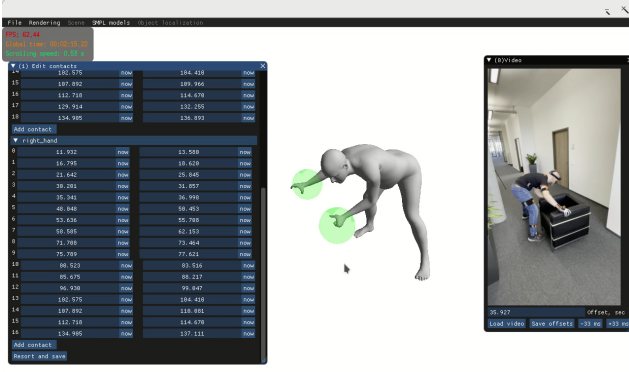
File Rendering Scene SMPL models Object localization

FPS: 62.44
Global time: 00:02:35.22
Scrolling speed: 0.88 x

▼ (1) Edit contacts

| | | | | |
|---|---|---|---|---|
| 14 | 102.575 | now | 104.410 | now |
| 15 | 107.892 | now | 109.966 | now |
| 16 | 112.710 | now | 114.670 | now |
| 17 | 129.914 | now | 132.255 | now |
| 18 | 134.905 | now | 136.893 | now |

Add contact

▼ right_hand

| | | | | |
|---|---|---|---|---|
| 0 | 11.932 | now | 13.580 | now |
| 1 | 16.795 | now | 18.620 | now |
| 2 | 21.642 | now | 25.845 | now |
| 3 | 30.281 | now | 31.857 | now |
| 4 | 35.341 | now | 36.990 | now |
| 5 | 48.048 | now | 50.453 | now |
| 6 | 53.636 | now | 55.708 | now |
| 7 | 58.505 | now | 62.153 | now |
| 8 | 71.708 | now | 73.464 | now |
| 9 | 75.789 | now | 77.621 | now |
| 10 | 80.523 | now | 83.516 | now |
| 11 | 85.675 | now | 88.217 | now |
| 12 | 96.938 | now | 99.847 | now |
| 13 | 102.575 | now | 104.410 | now |
| 14 | 107.892 | now | 110.081 | now |
| 15 | 112.710 | now | 114.670 | now |
| 16 | 134.905 | now | 137.111 | now |

Add contact

Resort and save

▼ (0)Video

35.927 Offset, sec

Load video Save offsets -33 ms +33 ms